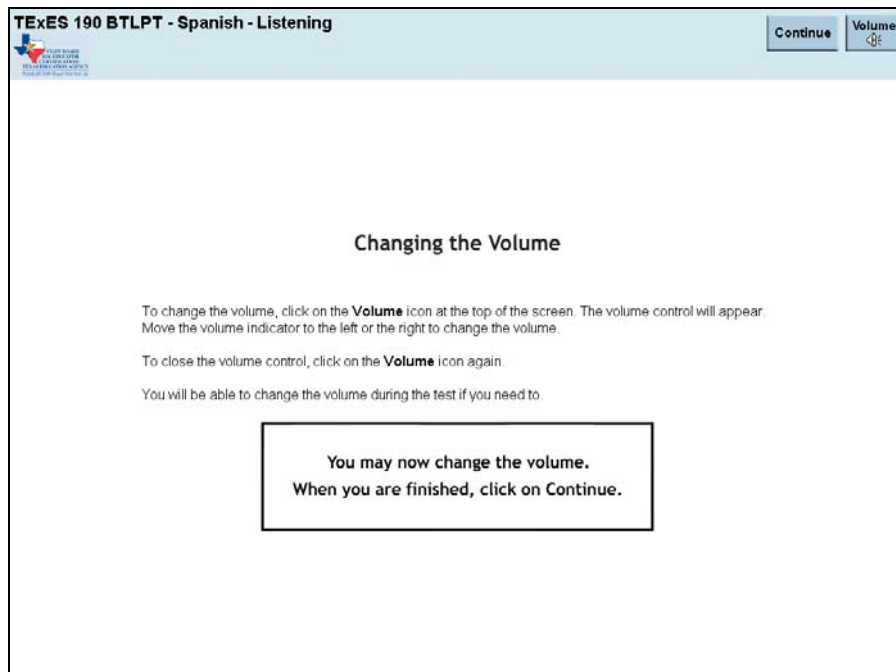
TExES 190 BTLPT - Spanish - Listening

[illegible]

Continue

Volume

Changing the Volume

To change the volume, click on the **Volume** icon at the top of the screen. The volume control will appear. Move the volume indicator to the left or the right to change the volume.

To close the volume control, click on the **Volume** icon again.

You will be able to change the volume during the test if you need to.

You may now change the volume.
When you are finished, click on Continue.